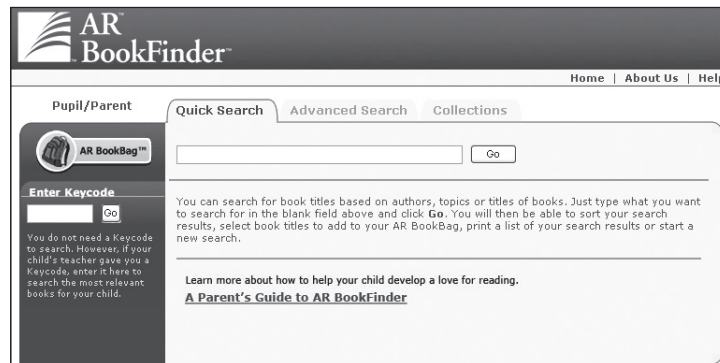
AR BookFinder

Home | About Us | Hel

Pupil/Parent

Quick Search | Advanced Search | Collections

AR BookBag™

Go

Enter Keycode

Go

You do not need a Keycode to search. However, if your child's teacher gave you a Keycode, enter it here to search the most relevant books for your child.

You can search for book titles based on authors, topics or titles of books. Just type what you want to search for in the blank field above and click **Go**. You will then be able to sort your search results, select book titles to add to your AR BookBag, print a list of your search results or start a new search.

Learn more about how to help your child develop a love for reading.

A Parent's Guide to AR BookFinder